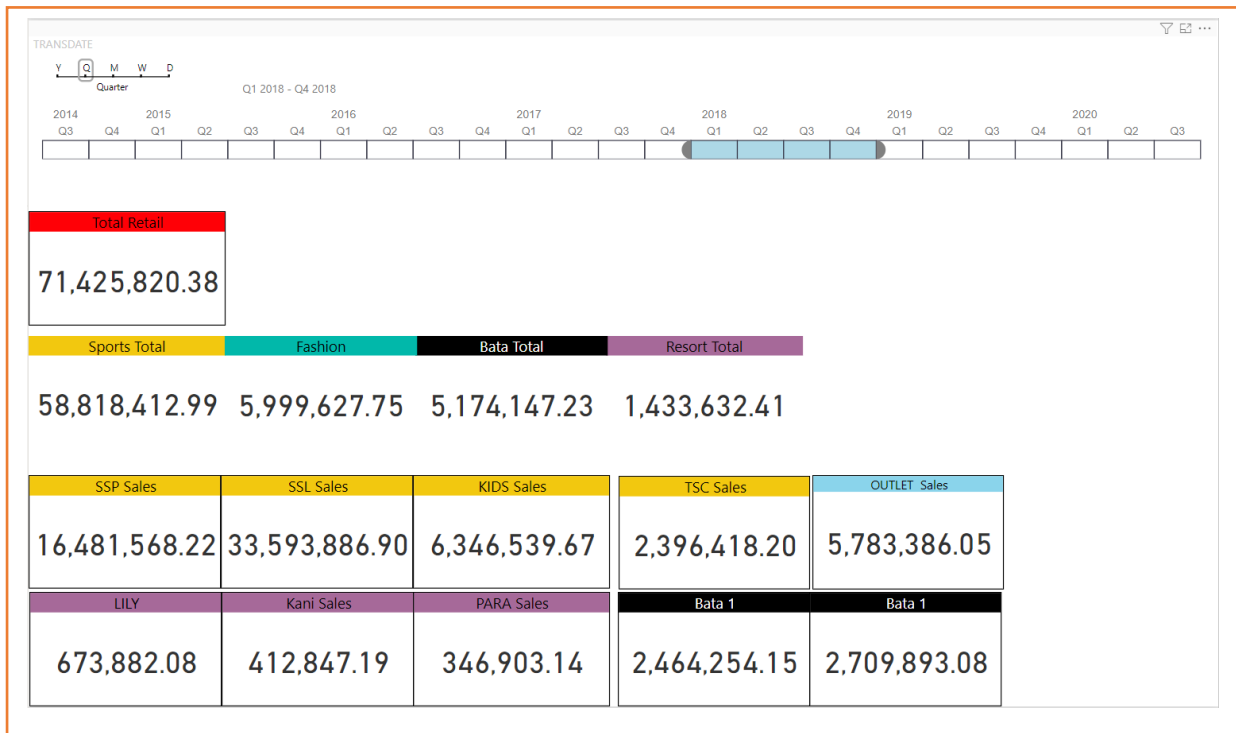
TRANSDATE

Y Q M W D
Quarter

Q1 2018 - Q4 2018

2014 2015 2016 2017 2018 2019 2020
Q3 Q4 Q1 Q2 Q3 Q4 Q1 Q2 Q3 Q4 Q1 Q2 Q3 Q4 Q1 Q2 Q3 Q4 Q1 Q2 Q3 Q4 Q1 Q2 Q3

Total Retail
71,425,820.38

Sports Total
58,818,412.99

Fashion
5,999,627.75

Bata Total
5,174,147.23

Resort Total
1,433,632.41

SSP Sales
16,481,568.22

SSL Sales
33,593,886.90

KIDS Sales
6,346,539.67

TSC Sales
2,396,418.20

OUTLET Sales
5,783,386.05

LILY
673,882.08

Kani Sales
412,847.19

PARA Sales
346,903.14

Bata 1
2,464,254.15

Bata 1
2,709,893.08